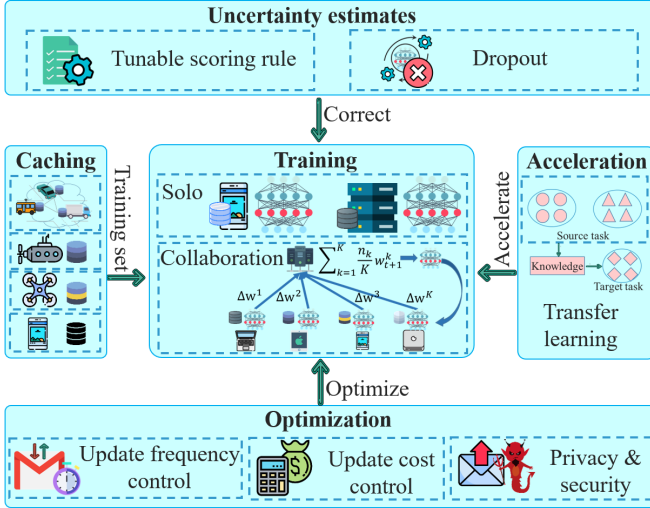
Uncertainty estimates

Tunable scoring rule

Dropout

Correct

Caching

Training set

Training

Solo

Collaboration $\sum_{k=1}^{K} \frac{n_k}{K} w_{t+1}^{k}$

$\Delta w^1$ $\Delta w^2$ $\Delta w^3$ $\Delta w^K$

Acceleration

Accelerate

Source task

Knowledge

Target task

Transfer learning

Optimize

Optimization

Update frequency control

Update cost control

Privacy & security